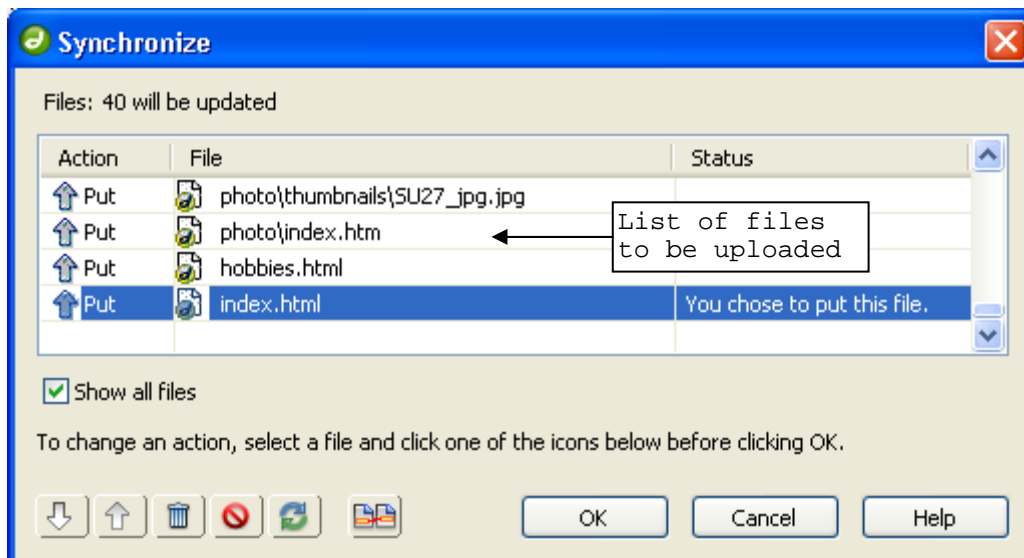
Synchronize

Files: 40 will be updated

| Action | File | Status |
|---|---|---|
| Put | photo\thumbnails\SU27_jpg.jpg | |
| Put | photo\index.htm | |
| Put | hobbies.html | |
| Put | index.html | You chose to put this file. |

List of files to be uploaded

Show all files

To change an action, select a file and click one of the icons below before clicking OK.

OK

Cancel

Help